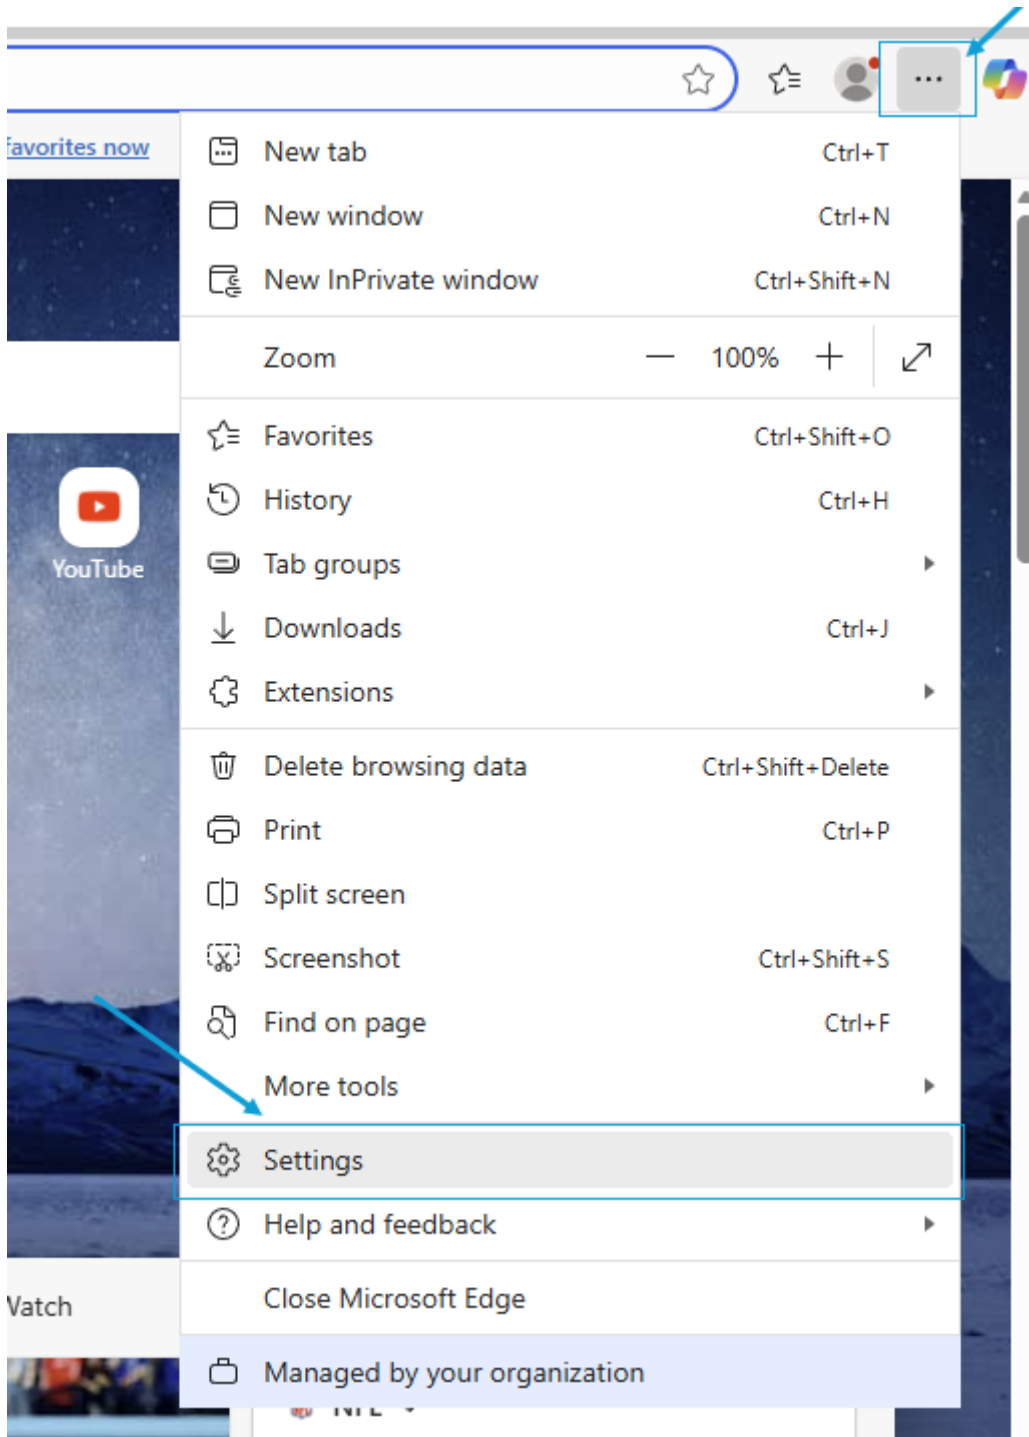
favorites now

YouTube

Watch

New tab Ctrl+T
New window Ctrl+N
New InPrivate window Ctrl+Shift+N
Zoom — 100% +
Favorites Ctrl+Shift+O
History Ctrl+H
Tab groups
Downloads Ctrl+J
Extensions
Delete browsing data Ctrl+Shift+Delete
Print Ctrl+P
Split screen
Screenshot Ctrl+Shift+S
Find on page Ctrl+F
More tools
Settings
Help and feedback
Close Microsoft Edge
Managed by your organization